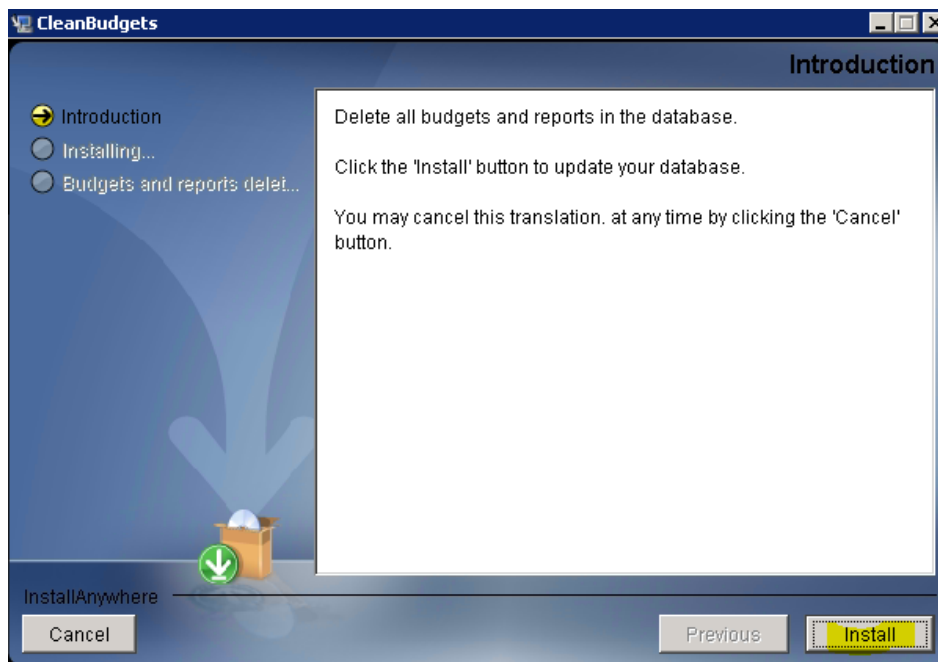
CleanBudgets

Introduction

Introduction
Installing...
Budgets and reports delet...

Delete all budgets and reports in the database.

Click the 'Install' button to update your database.

You may cancel this translation. at any time by clicking the 'Cancel' button.

InstallAnywhere

Cancel

Previous

Install